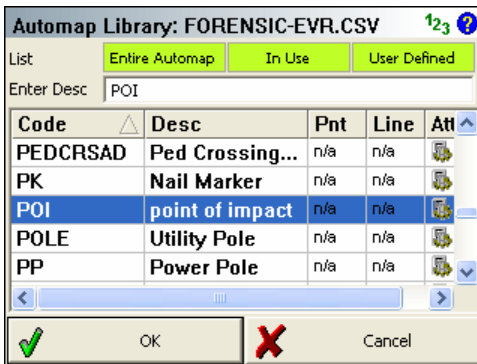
Automap Library: FORENSIC-EVR.CSV $1_{2_3}$ ?

List | Entire Automap | In Use | User Defined

Enter Desc | POI

| Code | Desc | Pnt | Line | Att |
|---|---|---|---|---|
| PEDCRSAD | Ped Crossing... | n/a | n/a | |
| PK | Nail Marker | n/a | n/a | |
| POI | point of impact | n/a | n/a | |
| POLE | Utility Pole | n/a | n/a | |
| PP | Power Pole | n/a | n/a | |

OK

Cancel